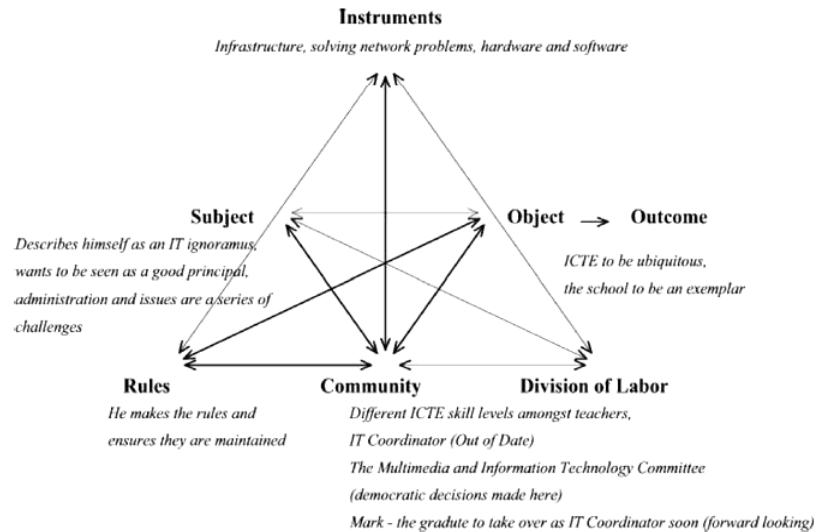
Instruments

Infrastructure, solving network problems, hardware and software

Subject

Describes himself as an IT ignoramus, wants to be seen as a good principal, administration and issues are a series of challenges

Object $\rightarrow$ Outcome

ICTE to be ubiquitous, the school to be an exemplar

Rules

He makes the rules and ensures they are maintained

Community

Division of Labor

Different ICTE skill levels amongst teachers,
IT Coordinator (Out of Date)
The Multimedia and Information Technology Committee
(democratic decisions made here)
Mark - the gradute to take over as IT Coordinator soon (forward looking)